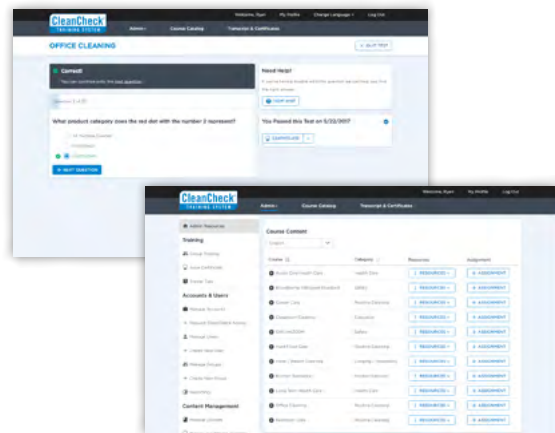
CleanCheck TRAINING SYSTEM

Welcome, Ryan | My Profile | Change Language | Log Out

Admin | Course Catalog | Transcript & Certificates

OFFICE CLEANING

EXIT TEST

Correct!

You can continue with the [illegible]

Question 3 of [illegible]

What product category does the red dot with the number 2 represent?

All Purpose Cleaner

Disinfectant

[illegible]

NEXT QUESTION

Need Help?

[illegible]

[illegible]

You Passed this Test on 5/22/2017

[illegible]

CleanCheck TRAINING SYSTEM

Welcome, Ryan | My Profile | Log Out

Admin | Course Catalog | Transcript & Certificates

Admin Resources

Training

Group Training

Print Certificate

Trainer Tips

Accounts & Users

Manage Accounts

Request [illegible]

Manage Users

Create New User

Manage Groups

Create New Group

Reporting

Content Management

Manage Content

Course Content

| Course | Category | Resources | Assignment |
|---|---|---|---|
| Acute Care Health Care | Health Care | RESOURCES | ASSIGNMENT |
| Bloodborne Pathogens Standard | Safety | RESOURCES | ASSIGNMENT |
| Carpet Care | Routine Cleaning | RESOURCES | ASSIGNMENT |
| Classroom Cleaning | Education | RESOURCES | ASSIGNMENT |
| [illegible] | Safety | RESOURCES | ASSIGNMENT |
| Hard Floor Care | Routine Cleaning | RESOURCES | ASSIGNMENT |
| Hotel / Resort Cleaning | Lodging / Hospitality | RESOURCES | ASSIGNMENT |
| Infection Prevention | Infection Prevention | RESOURCES | ASSIGNMENT |
| Long Term Health Care | Health Care | RESOURCES | ASSIGNMENT |
| Office Cleaning | Routine Cleaning | RESOURCES | ASSIGNMENT |
| Restroom Care | Routine Cleaning | RESOURCES | ASSIGNMENT |